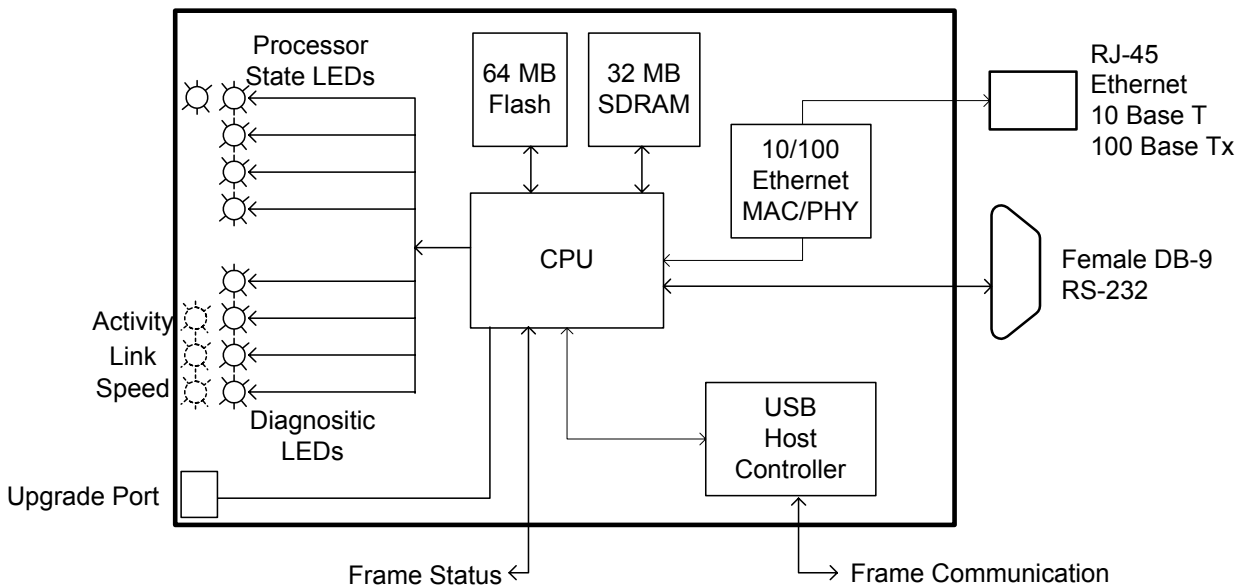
Processor State LEDs

64 MB Flash

32 MB SDRAM

RJ-45 Ethernet 10 Base T 100 Base Tx

10/100 Ethernet MAC/PHY

CPU

Female DB-9 RS-232

Activity

Link

Speed

Diagnositic LEDs

USB Host Controller

Upgrade Port

Frame Status

Frame Communication